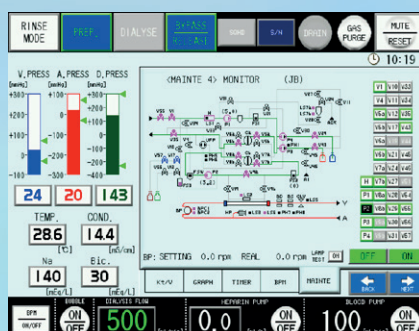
RINSE MODE

PREP.

DIALYSE

BYPASS

GAS PURGE

MUTE

RESET

10:19

V.PRESS A.PRESS D.PRESS

[mmHg] [mmHg] [mmHg]

+200 +300

+100 +200

0 +100

-100 0

-200 -100

-200

24 20 143

TEMP. COND.

28.6 14.4

[°C] [mS/cm]

Na Bic.

140 30

[mEq/L] [mEq/L]

<MAINTE 4> MONITOR (JB)

V1 V10 V22

V5a V12 V25

BP: SETTING 0.0 rpm REAL 0.0 rpm

OFF ON

Kt/V GRAPH TIMER BPM MAINTE

BACK NEXT

BPM ON/OFF

BUBBLE ON OFF

DIALYSIS FLOW 500

HEPARIN PUMP 0.0

BLOOD PUMP 100

ON OFF

ON OFF